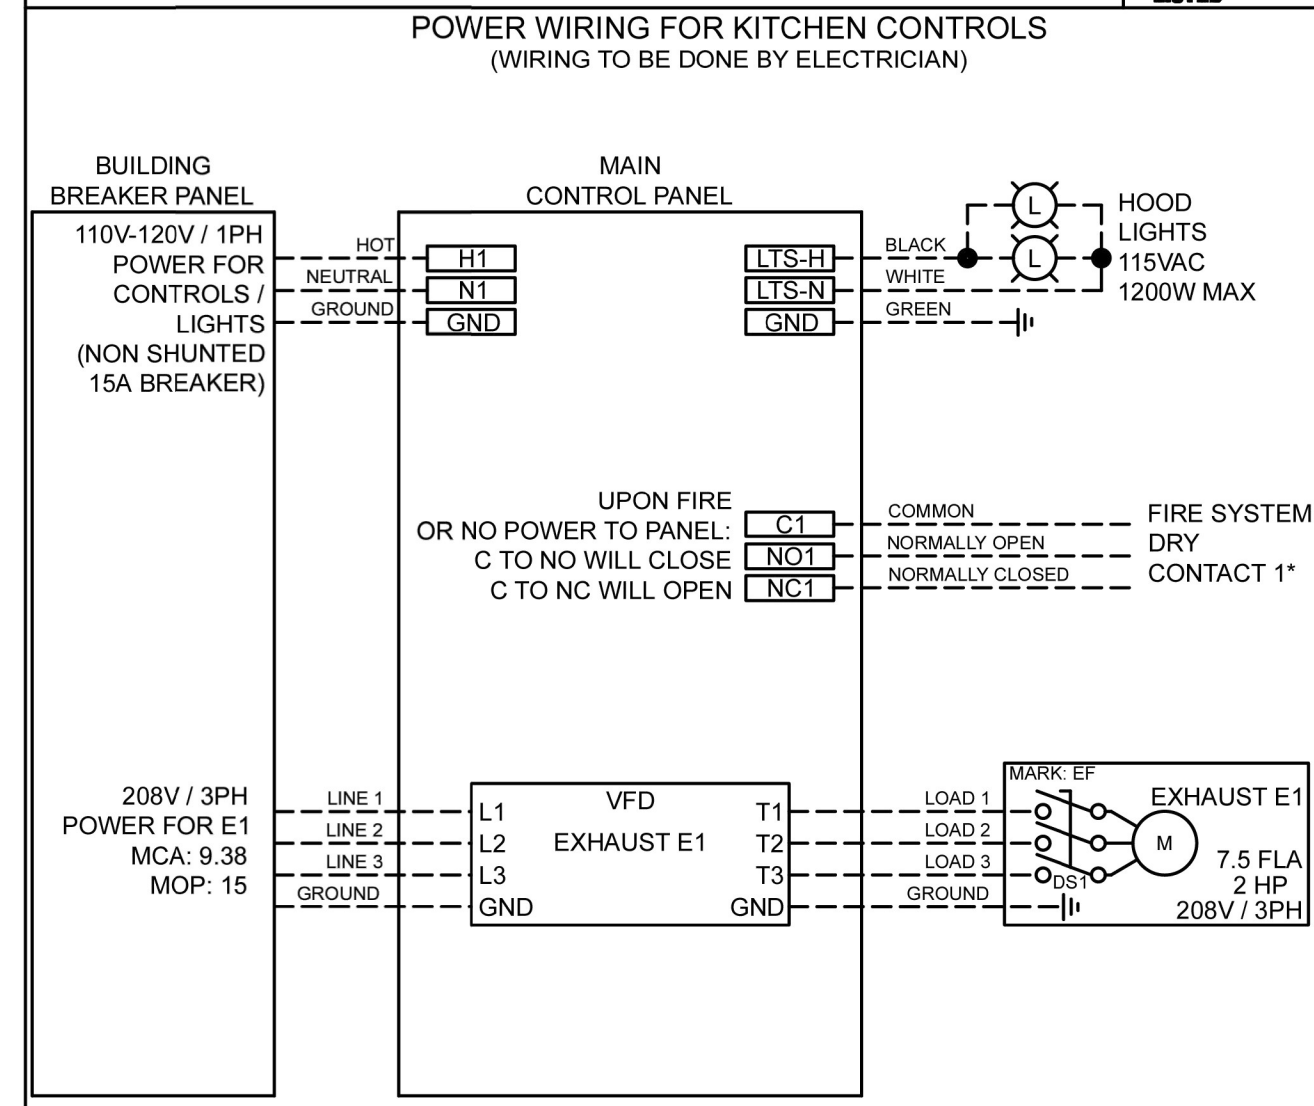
POWER WIRING FOR KITCHEN CONTROLS
(WIRING TO BE DONE BY ELECTRICIAN)

BUILDING BREAKER PANEL

110V-120V / 1PH POWER FOR CONTROLS / LIGHTS (NON SHUNTED 15A BREAKER)

HOT
NEUTRAL
GROUND

MAIN CONTROL PANEL

H1
N1
GND

LTS-H
LTS-N
GND

BLACK
WHITE
GREEN

L
L

HOOD LIGHTS 115VAC 1200W MAX

UPON FIRE OR NO POWER TO PANEL:
C TO NO WILL CLOSE
C TO NC WILL OPEN

C1
NO1
NC1

COMMON
NORMALLY OPEN
NORMALLY CLOSED

FIRE SYSTEM DRY CONTACT 1*

208V / 3PH POWER FOR E1
MCA: 9.38
MOP: 15

LINE 1
LINE 2
LINE 3
GROUND

VFD
EXHAUST E1
L1
L2
L3
GND
T1
T2
T3
GND

LOAD 1
LOAD 2
LOAD 3
GROUND

MARK: EF
DS1
M
EXHAUST E1
7.5 FLA
2 HP
208V / 3PH